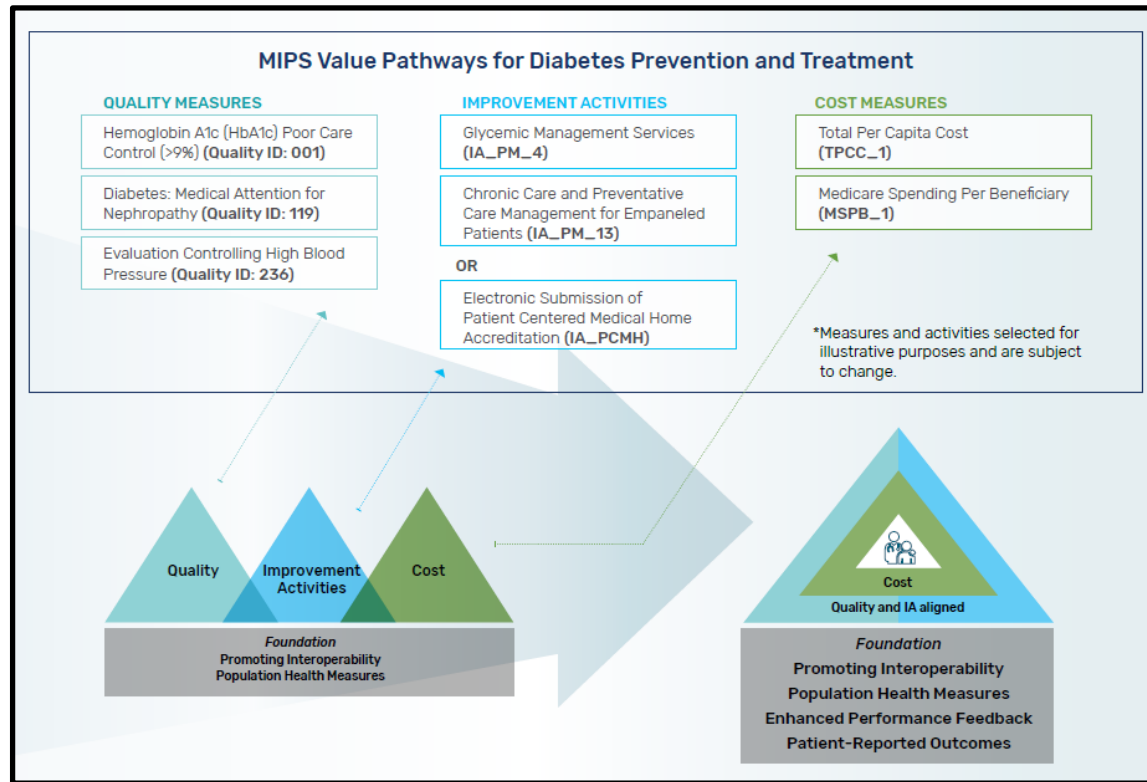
MIPS Value Pathways for Diabetes Prevention and Treatment

QUALITY MEASURES

Hemoglobin A1c (HbA1c) Poor Care Control (>9%) **(Quality ID: 001)**

Diabetes: Medical Attention for Nephropathy **(Quality ID: 119)**

Evaluation Controlling High Blood Pressure **(Quality ID: 236)**

IMPROVEMENT ACTIVITIES

Glycemic Management Services **(IA_PM_4)**

Chronic Care and Preventative Care Management for Empaneled Patients **(IA_PM_13)**

OR

Electronic Submission of Patient Centered Medical Home Accreditation **(IA_PCMH)**

COST MEASURES

Total Per Capita Cost **(TPCC_1)**

Medicare Spending Per Beneficiary **(MSPB_1)**

*Measures and activities selected for illustrative purposes and are subject to change.

Quality

Improvement Activities

Cost

Foundation
Promoting Interoperability
Population Health Measures

Cost
Quality and IA aligned

Foundation
Promoting Interoperability
Population Health Measures
Enhanced Performance Feedback
Patient-Reported Outcomes